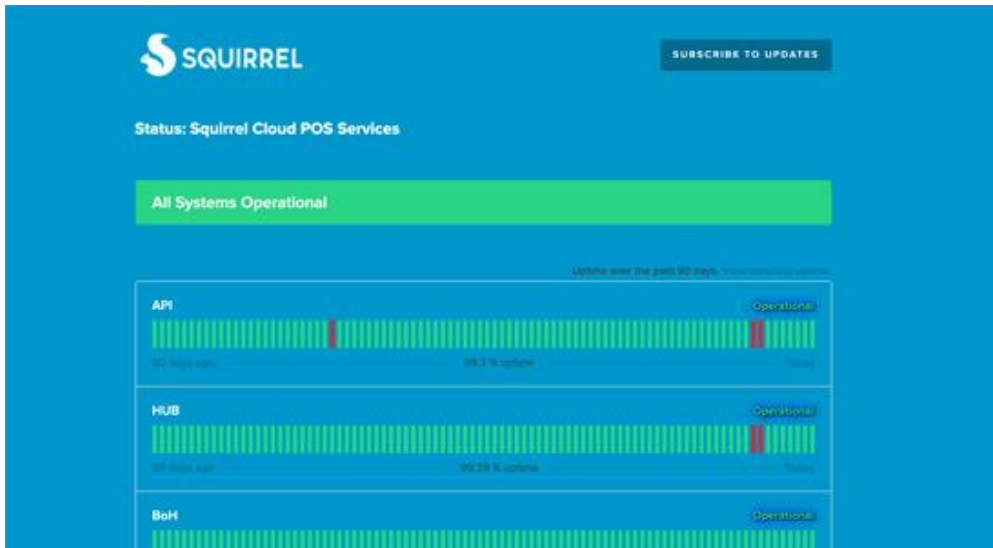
SQUIRREL

SUBSCRIBE TO UPDATES

Status: Squirrel Cloud POS Services

All Systems Operational

Uptime over the past 90 days. View historical uptime.

API
Operational
90 days ago
99.3 % uptime
Today

HUB
Operational
90 days ago
99.29 % uptime
Today

BoH
Operational